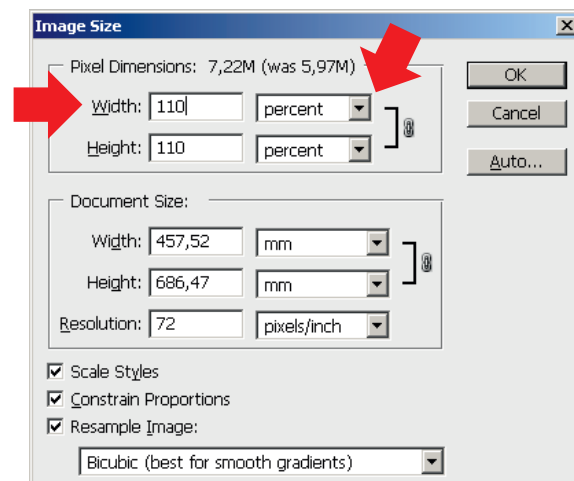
Image Size

Pixel Dimensions: 7,22M (was 5,97M)

Width: 110 percent

Height: 110 percent

OK

Cancel

Auto...

Document Size:

Width: 457,52 mm

Height: 686,47 mm

Resolution: 72 pixels/inch

Scale Styles

Constrain Proportions

Resample Image:

Bicubic (best for smooth gradients)